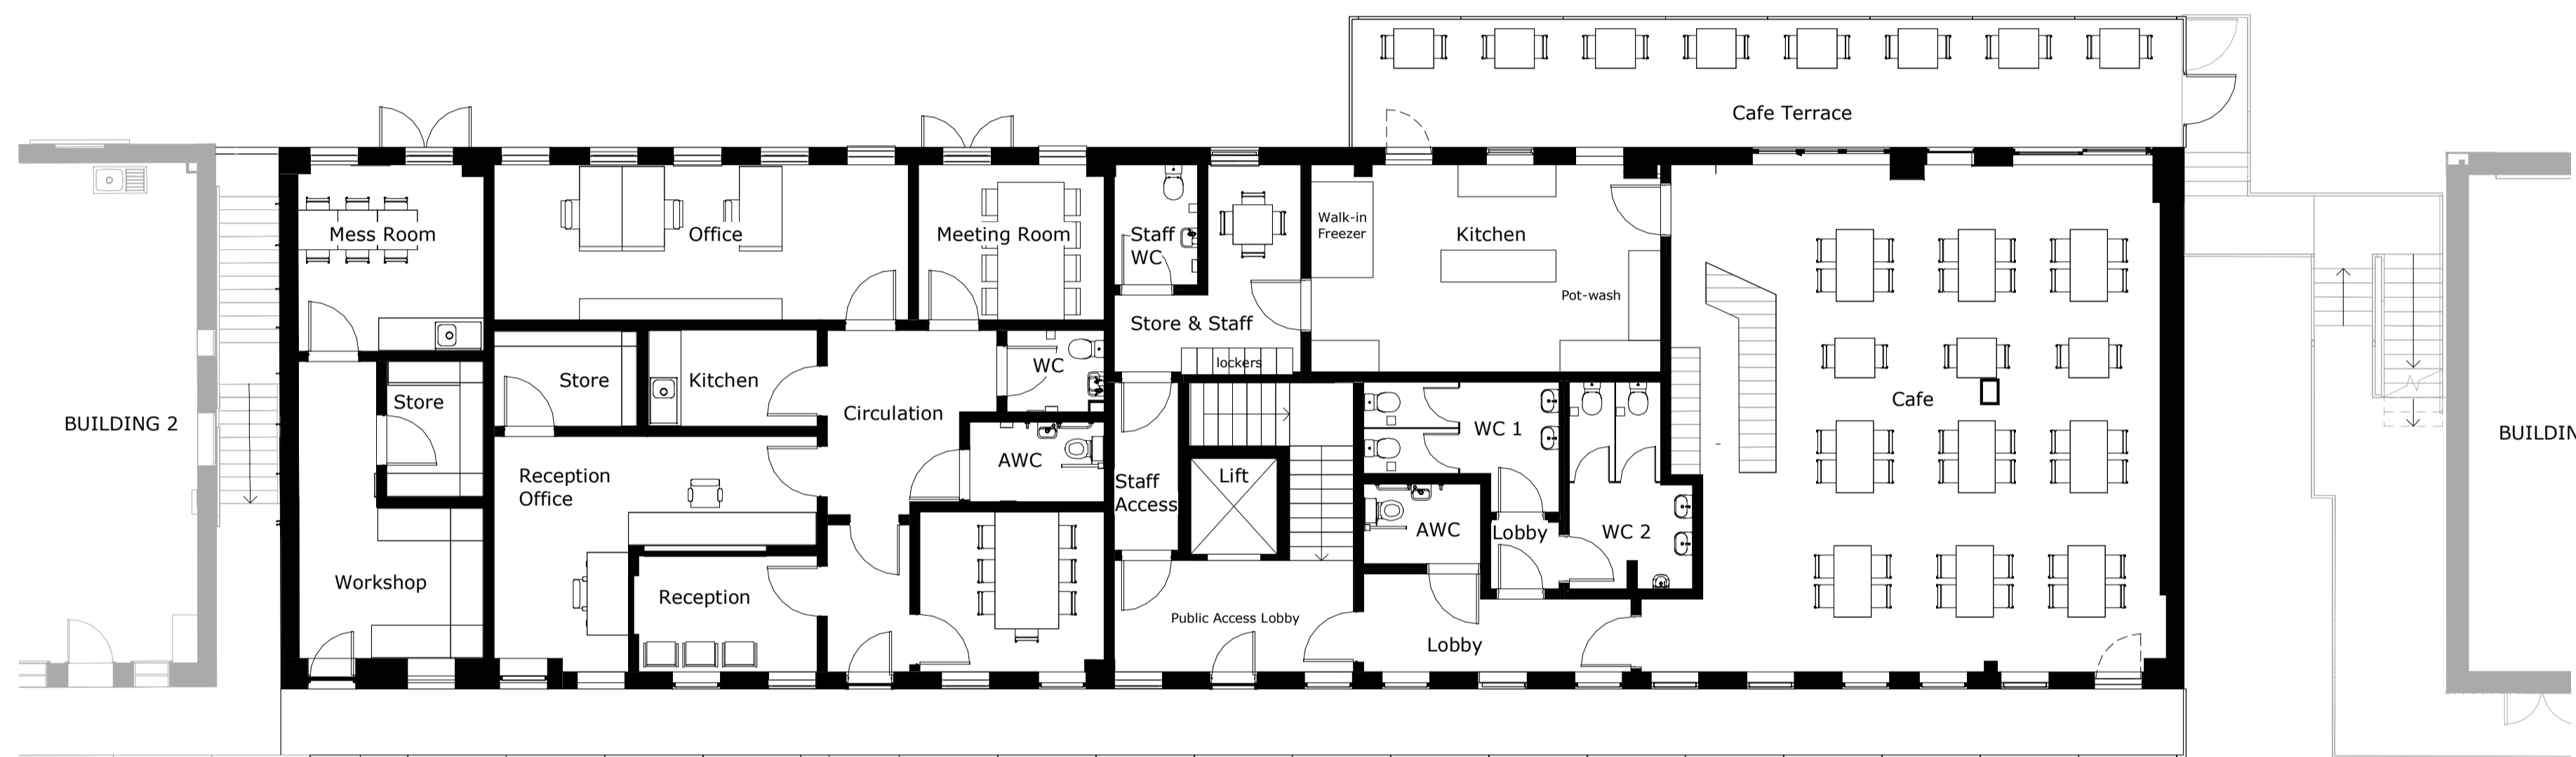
Cafe Terrace

Mess Room

Office

Meeting Room

Staff WC

Walk-in Freezer

Kitchen

Pot-wash

Store & Staff

lockers

WC

Store

Kitchen

Store

Circulation

BUILDING 2

AWC

WC 1

Cafe

Reception Office

Staff Access

Lift

AWC

Lobby

WC 2

Workshop

Reception

Public Access Lobby

Lobby

BUILDIN